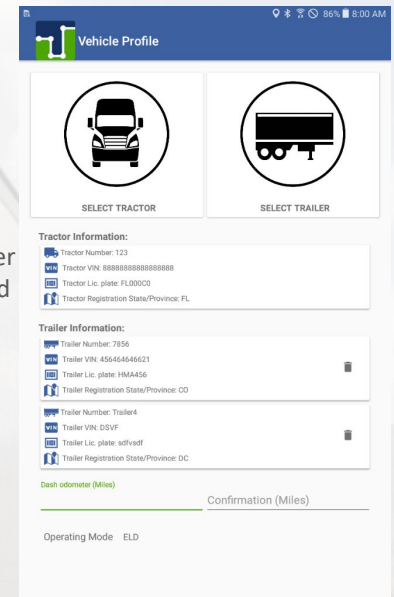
86% 8:00 AM

Vehicle Profile

SELECT TRACTOR

SELECT TRAILER

Tractor Information:

Tractor Number: 123

VIN Tractor VIN: 88888888888888888

Tractor Lic. plate: FL000C0

Tractor Registration State/Province: FL

Trailer Information:

Trailer Number: 7856

VIN Trailer VIN: 456464646621

Trailer Lic. plate: HMA456

Trailer Registration State/Province: CO

Trailer Number: Trailer4

VIN Trailer VIN: DSVF

Trailer Lic. plate: sdfvsdf

Trailer Registration State/Province: DC

Dash odometer (Miles)

Confirmation (Miles)

Operating Mode ELD

er
d